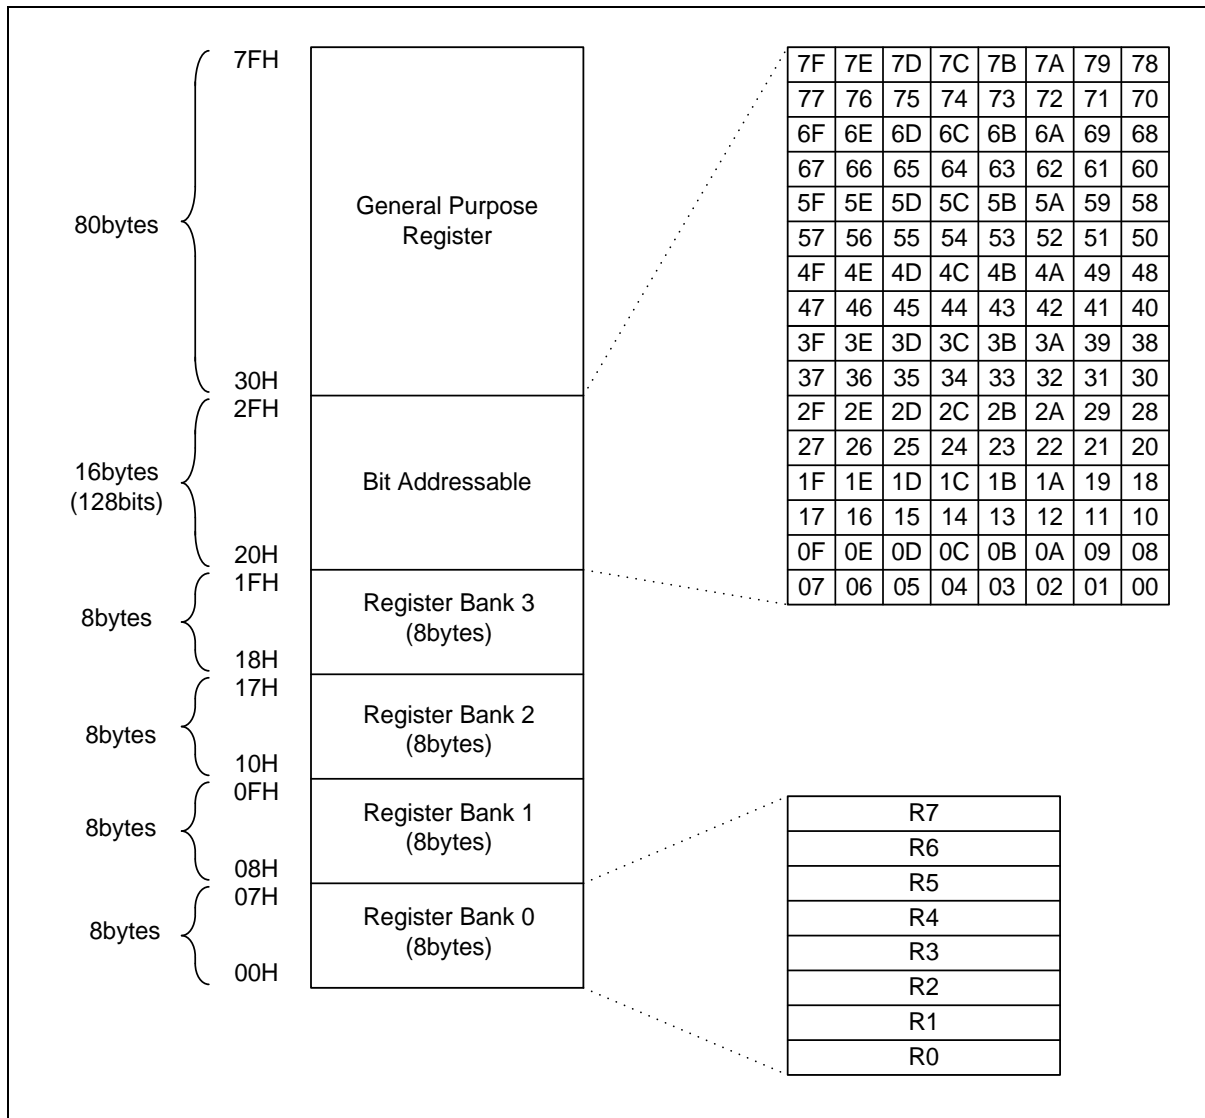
80bytes

7FH

General Purpose Register

30H

16bytes (128bits)

2FH

Bit Addressable

20H

8bytes

1FH

Register Bank 3 (8bytes)

18H

8bytes

17H

Register Bank 2 (8bytes)

10H

8bytes

0FH

Register Bank 1 (8bytes)

08H

8bytes

07H

Register Bank 0 (8bytes)

00H

| 7F | 7E | 7D | 7C | 7B | 7A | 79 | 78 |
|---|---|---|---|---|---|---|---|
| 77 | 76 | 75 | 74 | 73 | 72 | 71 | 70 |
| 6F | 6E | 6D | 6C | 6B | 6A | 69 | 68 |
| 67 | 66 | 65 | 64 | 63 | 62 | 61 | 60 |
| 5F | 5E | 5D | 5C | 5B | 5A | 59 | 58 |
| 57 | 56 | 55 | 54 | 53 | 52 | 51 | 50 |
| 4F | 4E | 4D | 4C | 4B | 4A | 49 | 48 |
| 47 | 46 | 45 | 44 | 43 | 42 | 41 | 40 |
| 3F | 3E | 3D | 3C | 3B | 3A | 39 | 38 |
| 37 | 36 | 35 | 34 | 33 | 32 | 31 | 30 |
| 2F | 2E | 2D | 2C | 2B | 2A | 29 | 28 |
| 27 | 26 | 25 | 24 | 23 | 22 | 21 | 20 |
| 1F | 1E | 1D | 1C | 1B | 1A | 19 | 18 |
| 17 | 16 | 15 | 14 | 13 | 12 | 11 | 10 |
| 0F | 0E | 0D | 0C | 0B | 0A | 09 | 08 |
| 07 | 06 | 05 | 04 | 03 | 02 | 01 | 00 |

| R7 |
|---|
| R6 |
| R5 |
| R4 |
| R3 |
| R2 |
| R1 |
| R0 |